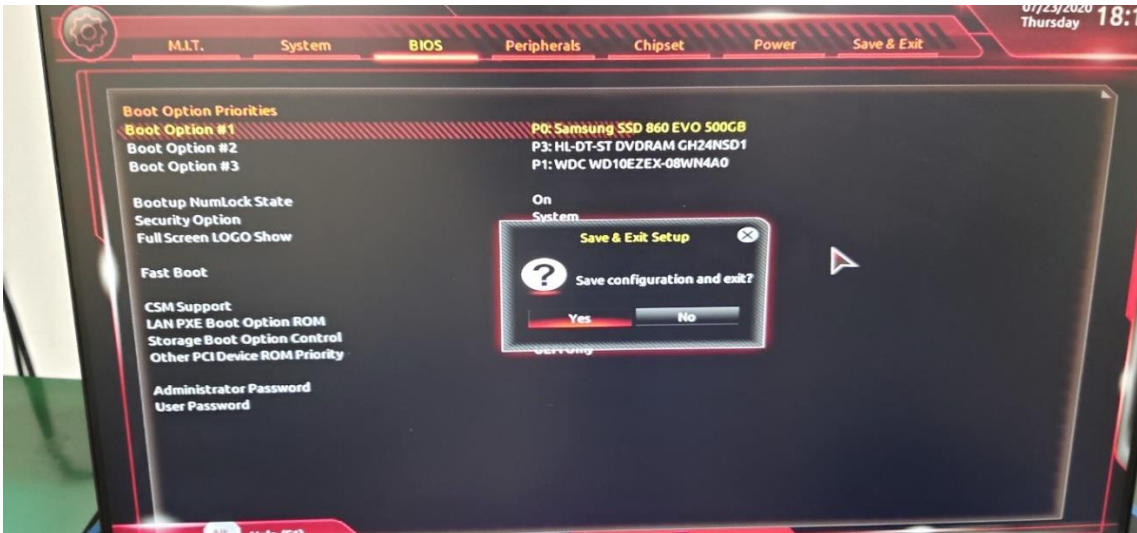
07/23/2020
Thursday 18:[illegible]

M.I.T. System BIOS Peripherals Chipset Power Save & Exit

Boot Option Priorities
Boot Option #1 P0: Samsung SSD 860 EVO 500GB
Boot Option #2 P3: HL-DT-ST DVDRAM GH24NSD1
Boot Option #3 P1: WDC WD10EZEX-08WN4A0

Bootup NumLock State On
Security Option System
Full Screen LOGO Show

Fast Boot

CSM Support
LAN PXE Boot Option ROM
Storage Boot Option Control
Other PCI Device ROM Priority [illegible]

Administrator Password
User Password

Save & Exit Setup
Save configuration and exit?
Yes No

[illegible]